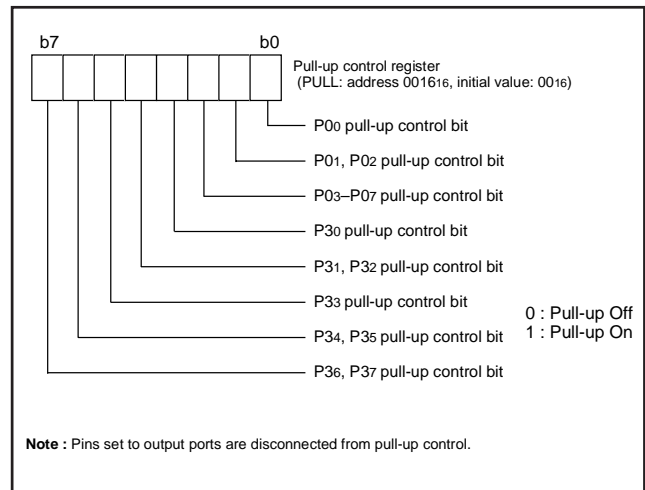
b7 b0

Pull-up control register
(PULL: address $0016_{16}$, initial value: $00_{16}$)

$P0_0$ pull-up control bit

$P0_1$, $P0_2$ pull-up control bit

$P0_3$–$P0_7$ pull-up control bit

$P3_0$ pull-up control bit

$P3_1$, $P3_2$ pull-up control bit

$P3_3$ pull-up control bit

$P3_4$, $P3_5$ pull-up control bit

$P3_6$, $P3_7$ pull-up control bit

0 : Pull-up Off
1 : Pull-up On

**Note :** Pins set to output ports are disconnected from pull-up control.